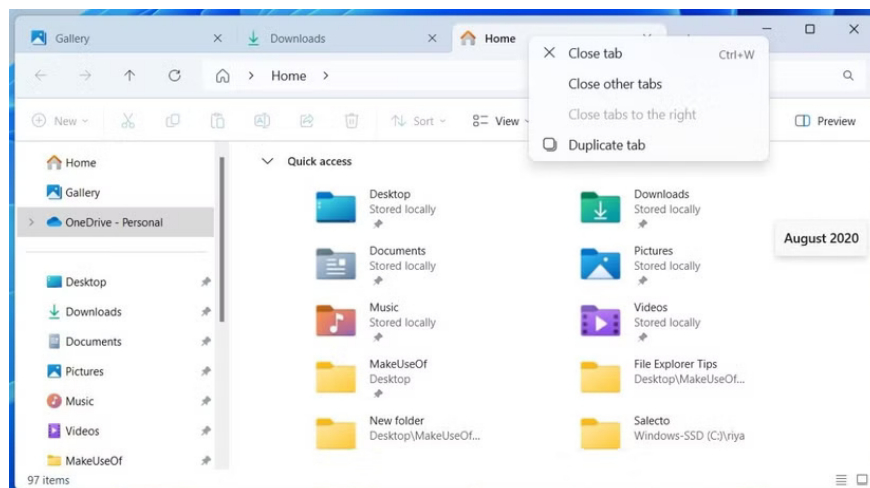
Gallery ×
Downloads ×
Home

Close tab Ctrl+W
Close other tabs
Close tabs to the right
Duplicate tab

Home >

New
Sort
View
Preview

Home
Gallery
OneDrive - Personal
Desktop
Downloads
Documents
Pictures
Music
Videos
MakeUseOf

Quick access

Desktop
Stored locally

Downloads
Stored locally

Documents
Stored locally

Pictures
Stored locally

Music
Stored locally

Videos
Stored locally

MakeUseOf
Desktop

File Explorer Tips
Desktop\MakeUseOf...

New folder
Desktop\MakeUseOf...

Salecto
Windows-SSD (C:)\riya

August 2020

97 items